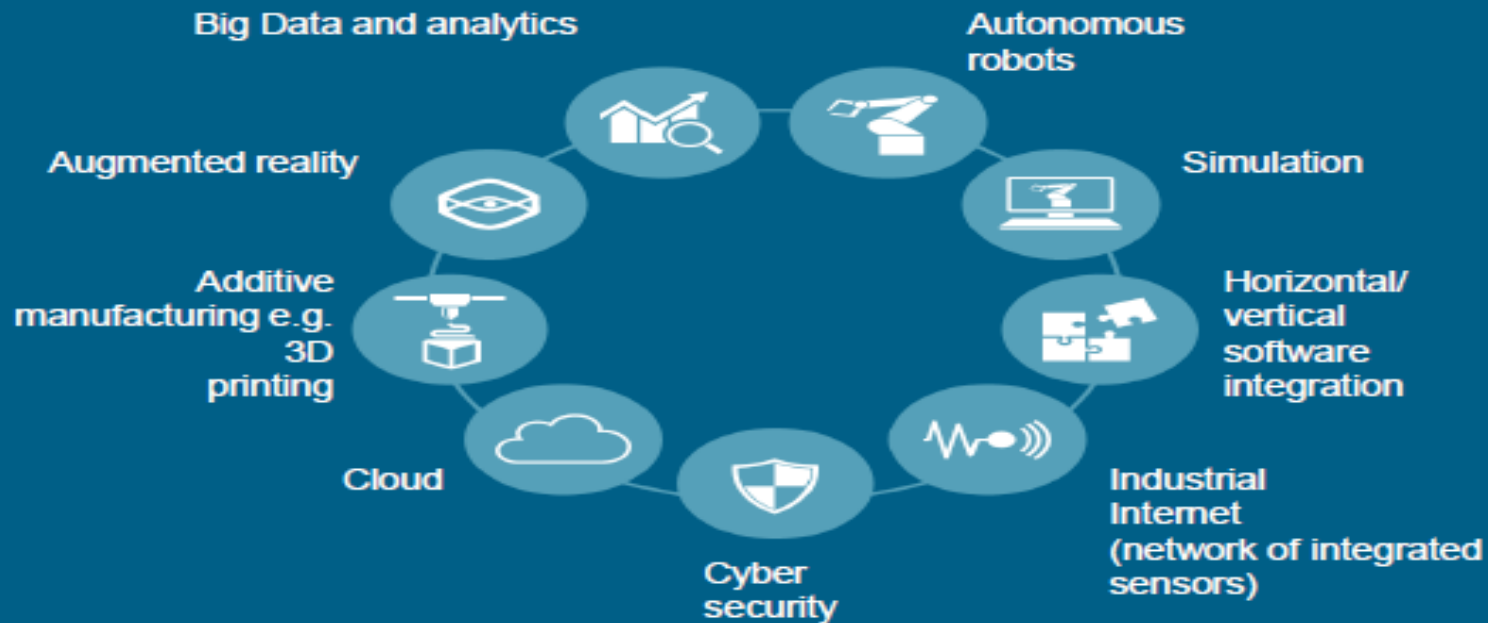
Big Data and analytics

Autonomous robots

Augmented reality

Simulation

Additive manufacturing e.g. 3D printing

Horizontal/ vertical software integration

Cloud

Industrial Internet (network of integrated sensors)

Cyber security